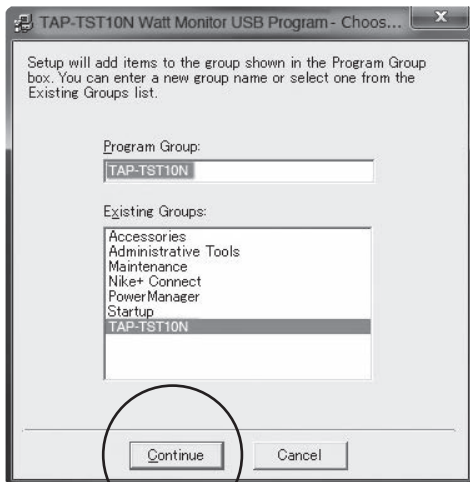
TAP-TST10N Watt Monitor USB Program - Choos...

Setup will add items to the group shown in the Program Group box. You can enter a new group name or select one from the Existing Groups list.

Program Group:

TAP-TST10N

Existing Groups:

Accessories
Administrative Tools
Maintenance
Nike+ Connect
PowerManager
Startup
TAP-TST10N

Continue

Cancel